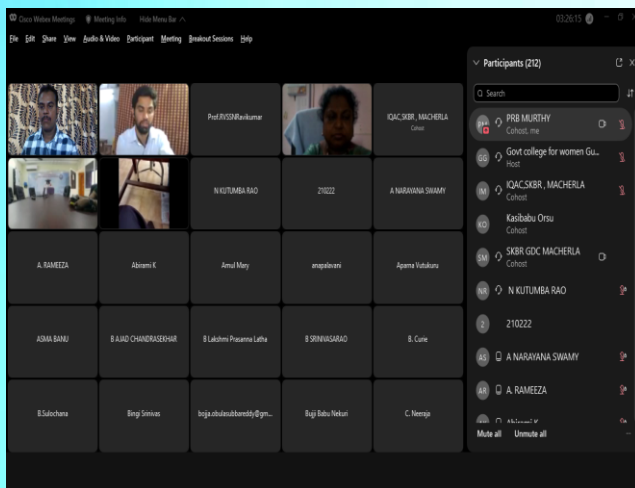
Cisco Webex Meetings Meeting Info Hide Menu Bar

03:26:15

File Edit Share View Audio & Video Participant Meeting Breakout Sessions Help

Prof.RVSSNRavikumar

IQAC,SKBR , MACHERLA
Cohost

N KUTUMBA RAO

210022

A NARAYANA SWAMY

A. RAMEEZA

Abirami K

Amul Mary

anapalavani

Aparna Vutukuru

ASMA BANU

B AJAD CHANDRASEKHAR

B Lakshmi Prasanna Latha

B SRINIVASARAO

B. Curie

B.Sulochana

Bingi Srinivas

bojja.obulasubbareddy@gm...

Bujji Babu Nekuri

C. Neeraja

Participants (212)

Search

PRB MURTHY
Cohost, me

Govt college for women Gu...
Host

IQAC,SKBR , MACHERLA
Cohost

Kasibabu Orsu
Cohost

SKBR GDC MACHERLA
Cohost

N KUTUMBA RAO

210022

A NARAYANA SWAMY

A. RAMEEZA

Abirami K

Mute all Unmute all